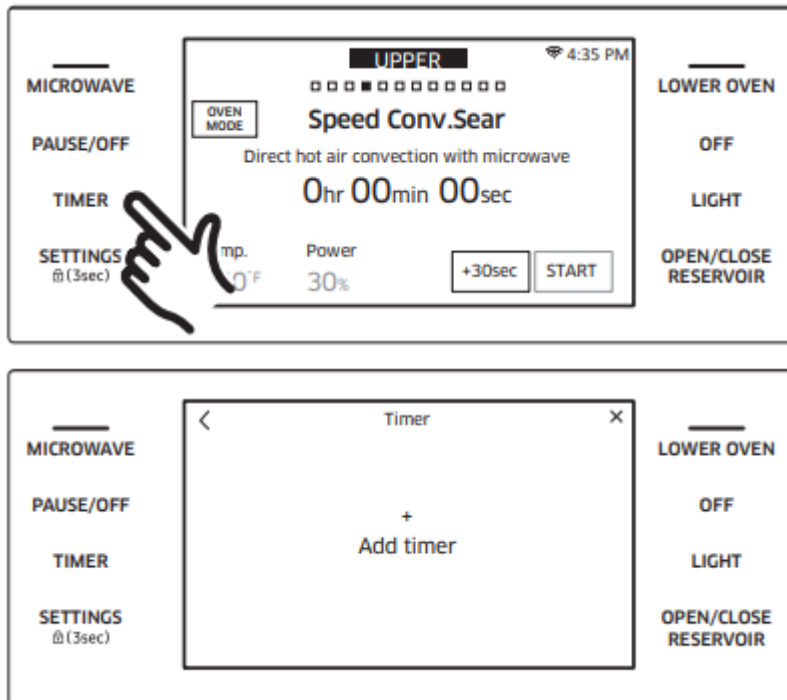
MICROWAVE

PAUSE/OFF

TIMER

SETTINGS
(3sec)

UPPER

4:35 PM

OVEN MODE

Speed Conv.Sear

Direct hot air convection with microwave

0hr 00min 00sec

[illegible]mp.
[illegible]0°F

Power
30%

+30sec

START

LOWER OVEN

OFF

LIGHT

OPEN/CLOSE
RESERVOIR

MICROWAVE

PAUSE/OFF

TIMER

SETTINGS
(3sec)

<

Timer

×

+
Add timer

LOWER OVEN

OFF

LIGHT

OPEN/CLOSE
RESERVOIR